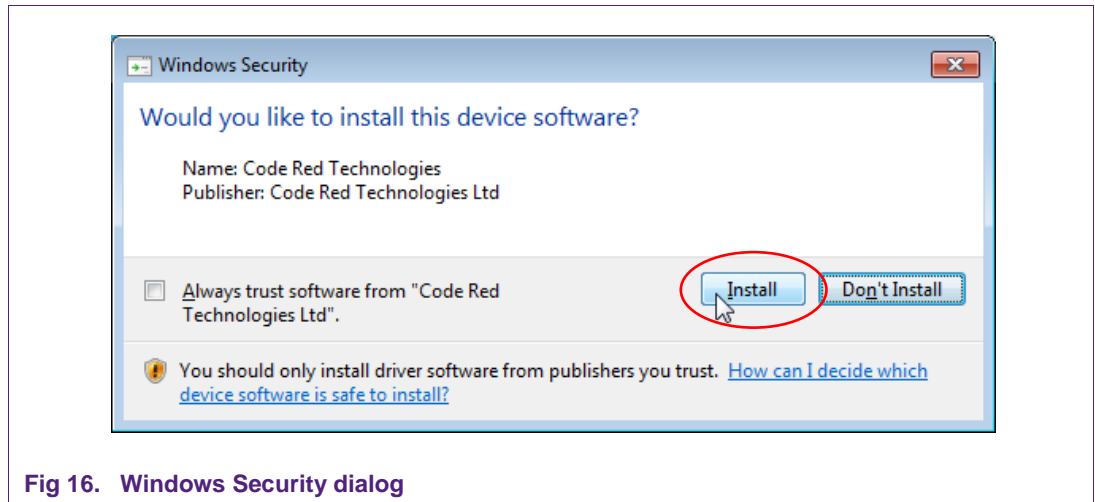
Windows Security

Would you like to install this device software?

Name: Code Red Technologies
Publisher: Code Red Technologies Ltd

Always trust software from "Code Red Technologies Ltd".

Install

Don't Install

You should only install driver software from publishers you trust. How can I decide which device software is safe to install?

Fig 16. Windows Security dialog